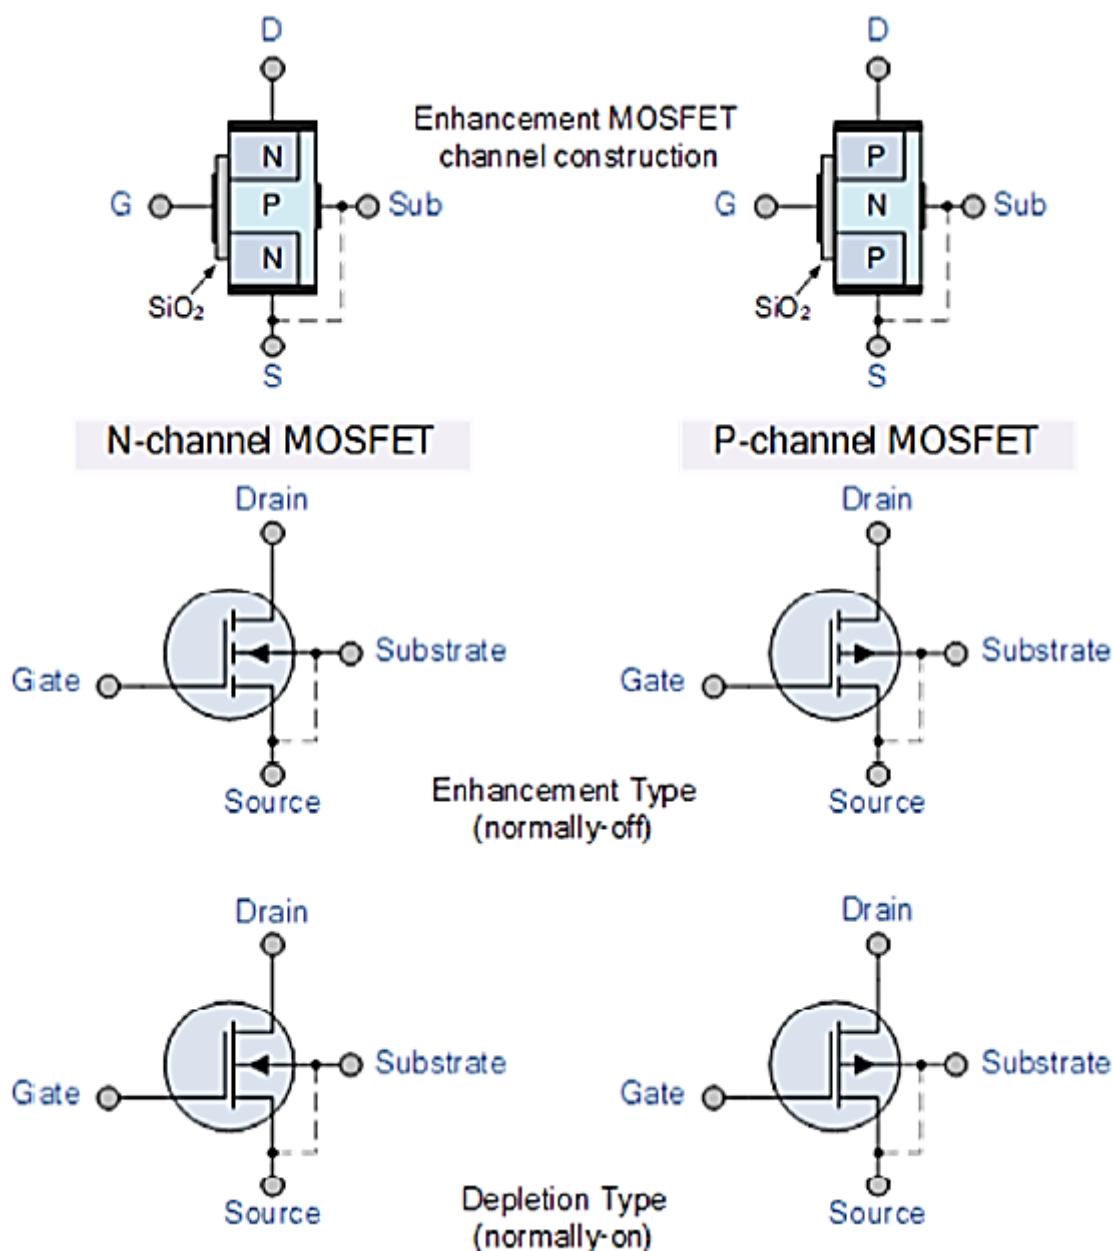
D

G

N

P

N

Sub

$SiO_2$

S

Enhancement MOSFET channel construction

D

G

P

N

P

Sub

$SiO_2$

S

N-channel MOSFET

P-channel MOSFET

Drain

Gate

Substrate

Source

Drain

Gate

Substrate

Source

Enhancement Type (normally-off)

Drain

Gate

Substrate

Source

Drain

Gate

Substrate

Source

Depletion Type (normally-on)